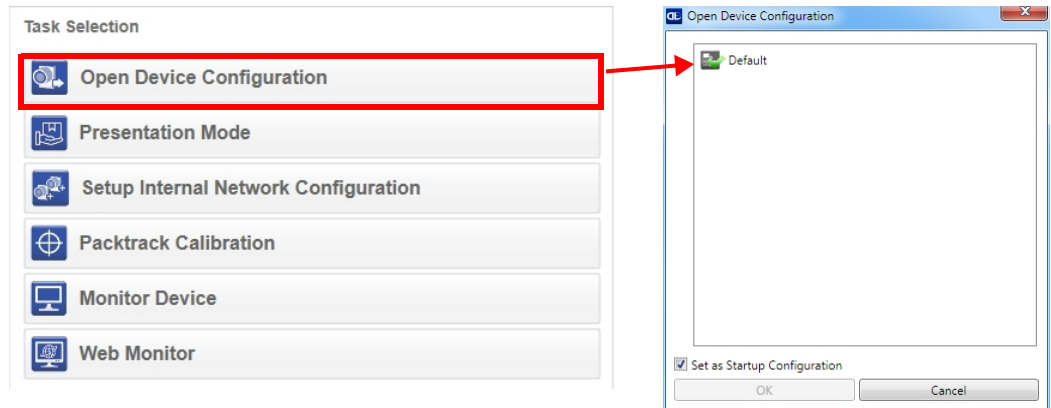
Task Selection

Open Device Configuration

Presentation Mode

Setup Internal Network Configuration

Packtrack Calibration

Monitor Device

Web Monitor

Open Device Configuration

Default

Set as Startup Configuration

OK

Cancel